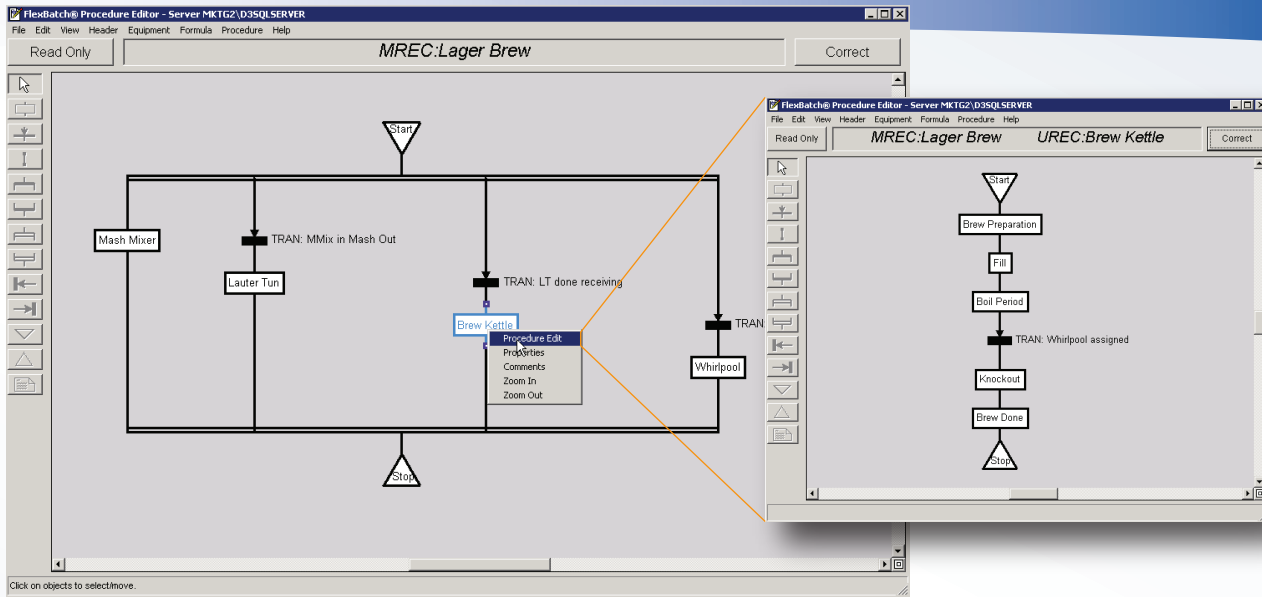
FlexBatch® Procedure Editor - Server MKTG2\D3SQLSERVER

File Edit View Header Equipment Formula Procedure Help

Read Only

MREC:Lager Brew

Correct

Start

Mash Mixer

TRAN: MMix in Mash Out

Lauter Tun

TRAN: LT done receiving

Brew Kettle

Procedure Edit
Properties
Comments
Zoom In
Zoom Out

TRAN:

Whirlpool

Stop

Click on objects to select/move.

FlexBatch® Procedure Editor - Server MKTG2\D3SQLSERVER

File Edit View Header Equipment Formula Procedure Help

Read Only

MREC:Lager Brew UREC:Brew Kettle

Correct

Start

Brew Preparation

Fill

Boil Period

TRAN: Whirlpool assigned

Knockout

Brew Done

Stop